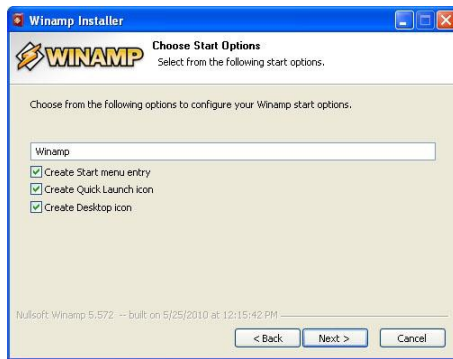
Winamp Installer

WINAMP

Choose Start Options

Select from the following start options.

Choose from the following options to configure your Winamp start options.

Winamp

Create Start menu entry

Create Quick Launch icon

Create Desktop icon

Nullsoft Winamp 5.572 -- built on 5/25/2010 at 12:15:42 PM

< Back

Next >

Cancel